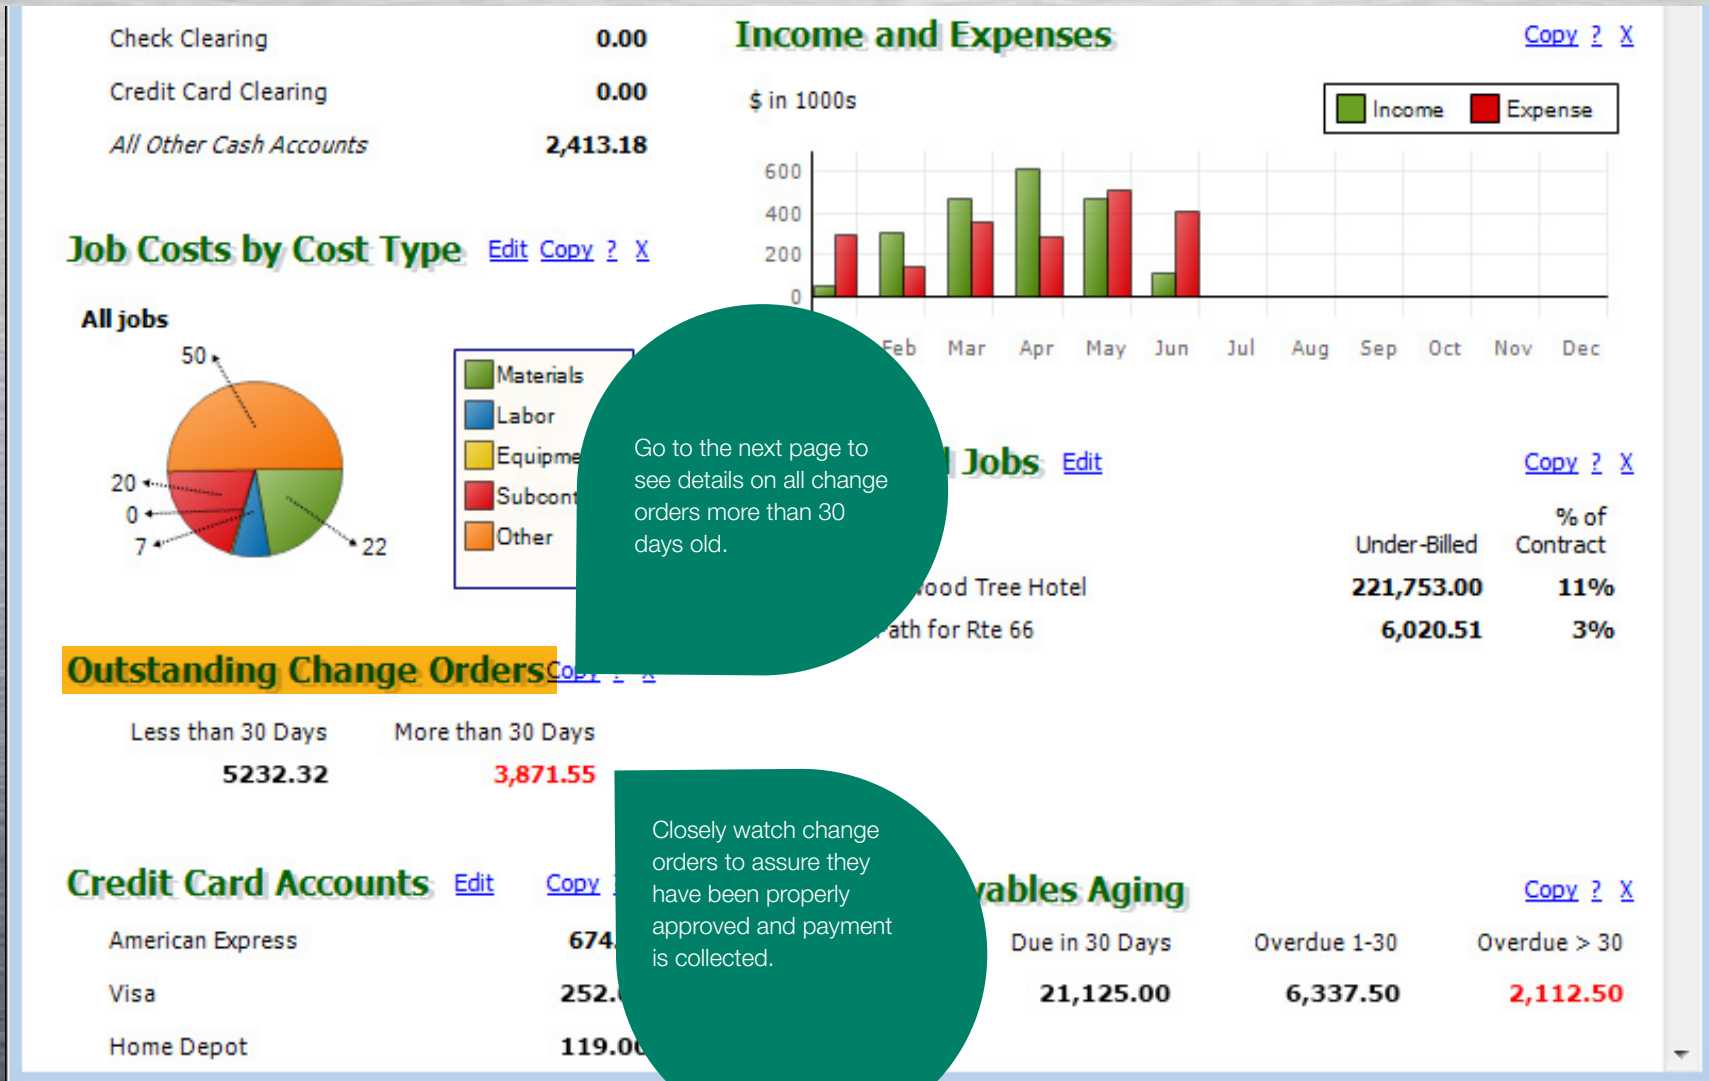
Check Clearing 0.00

Credit Card Clearing 0.00

All Other Cash Accounts 2,413.18

Job Costs by Cost Type Edit Copy ? X

All jobs

50

20

0

7

22

Materials
Labor
Equipme
Subcont
Other

Income and Expenses Copy ? X

$ in 1000s

Income Expense

600
400
200
0

Feb Mar Apr May Jun Jul Aug Sep Oct Nov Dec

Go to the next page to see details on all change orders more than 30 days old.

Jobs Edit Copy ? X

| | Under-Billed | % of Contract |
|---|---|---|
| ood Tree Hotel | 221,753.00 | 11% |
| ath for Rte 66 | 6,020.51 | 3% |

Outstanding Change Orders Copy ? X

| Less than 30 Days | More than 30 Days |
|---|---|
| 5232.32 | 3,871.55 |

Closely watch change orders to assure they have been properly approved and payment is collected.

Credit Card Accounts Edit Copy

American Express 674

Visa 252.

Home Depot 119.00

ables Aging Copy ? X

| Due in 30 Days | Overdue 1-30 | Overdue > 30 |
|---|---|---|
| 21,125.00 | 6,337.50 | 2,112.50 |